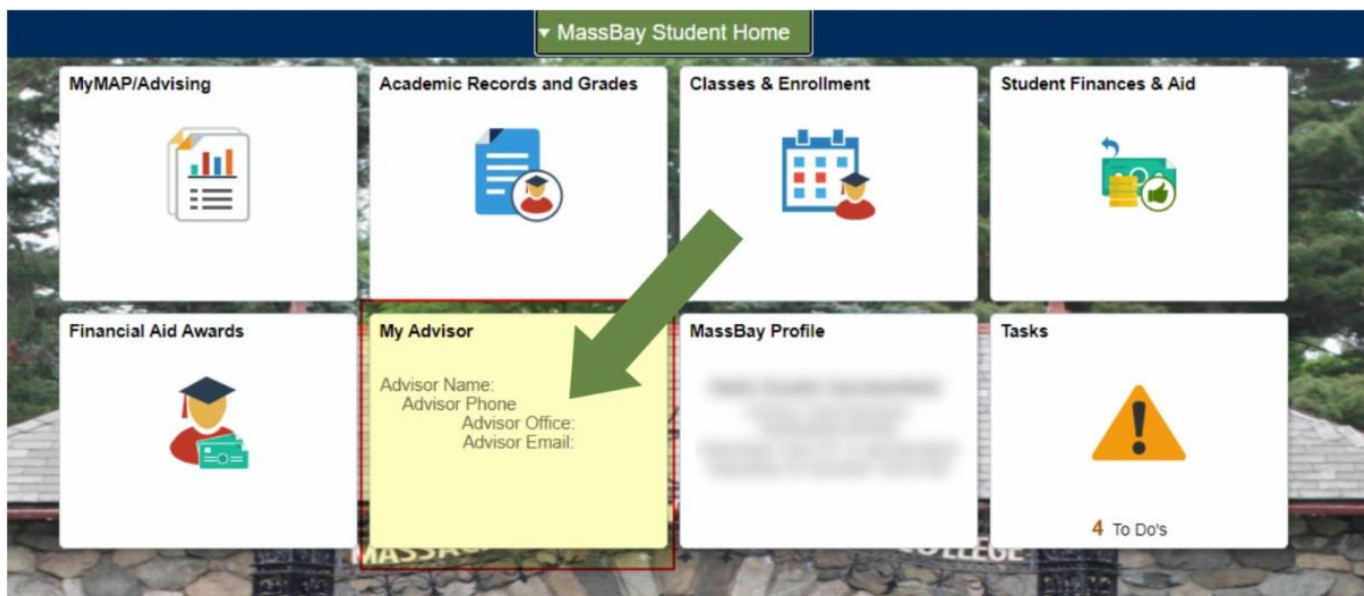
▾ MassBay Student Home

MyMAP/Advising

Academic Records and Grades

Classes & Enrollment

Student Finances & Aid

Financial Aid Awards

My Advisor

Advisor Name:
Advisor Phone
Advisor Office:
Advisor Email:

MassBay Profile

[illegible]

Tasks

4 To Do's

MASSA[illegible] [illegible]COLLEGE